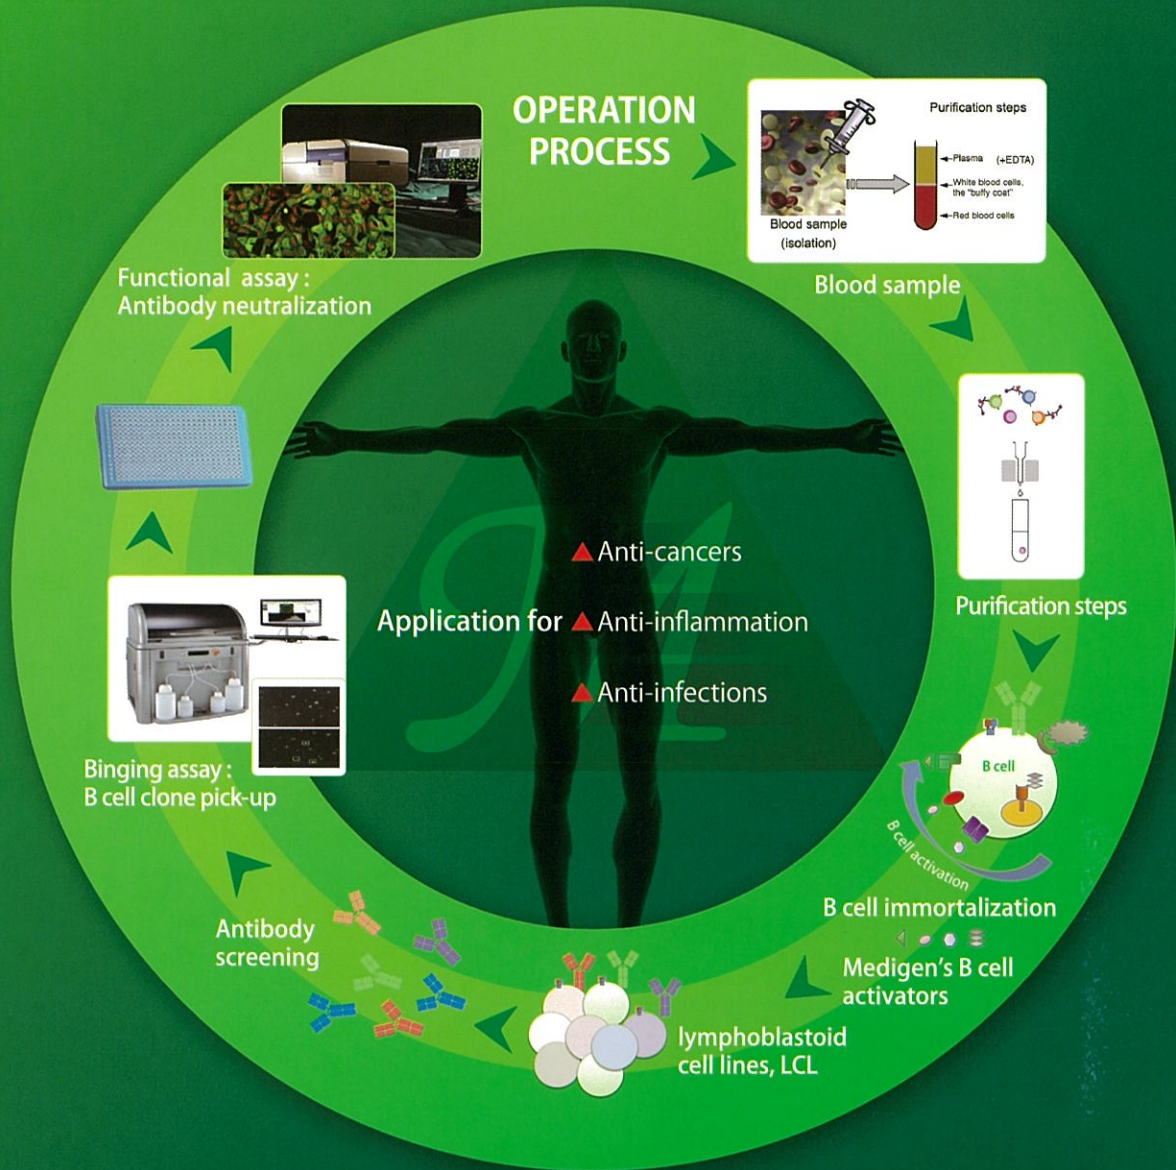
OPERATION PROCESS

Purification steps

Plasma (+EDTA)

White blood cells, the "buffy coat"

Red blood cells

Blood sample (isolation)

Blood sample

Purification steps

B cell

B cell activation

B cell immortalization

Medigen's B cell activators

lymphoblastoid cell lines, LCL

Antibody screening

Binging assay : B cell clone pick-up

Functional assay : Antibody neutralization

Application for ▲Anti-cancers
▲Anti-inflammation
▲Anti-infections